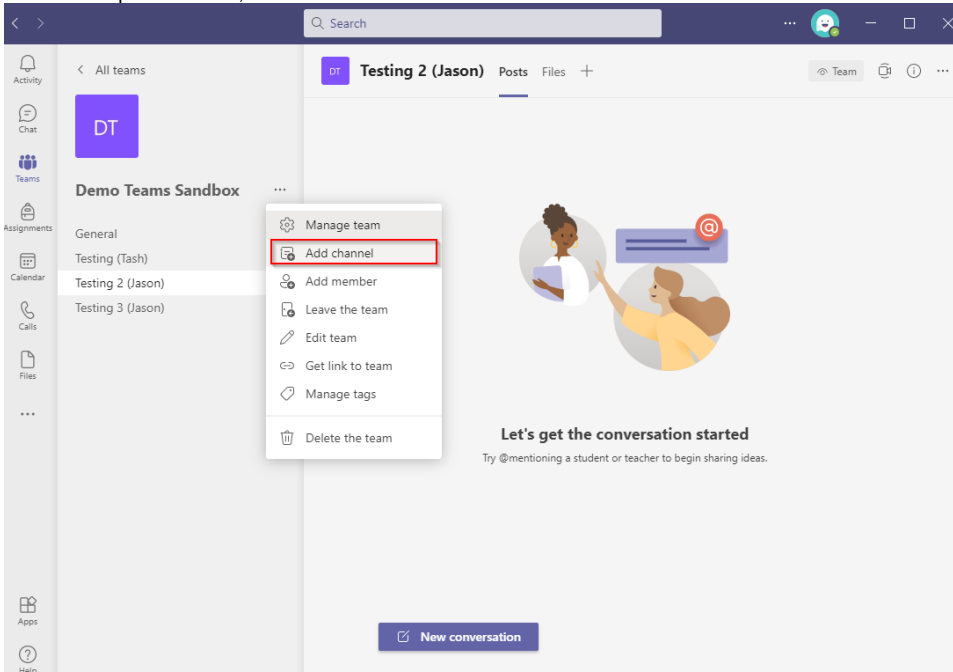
Search

Activity
Chat
Teams
Assignments
Calendar
Calls
Files
...
Apps
Help

< All teams

DT

Demo Teams Sandbox ...

General
Testing (Tash)
Testing 2 (Jason)
Testing 3 (Jason)

Manage team
Add channel
Add member
Leave the team
Edit team
Get link to team
Manage tags
Delete the team

DT Testing 2 (Jason) Posts Files +

Team

Let's get the conversation started

Try @mentioning a student or teacher to begin sharing ideas.

New conversation